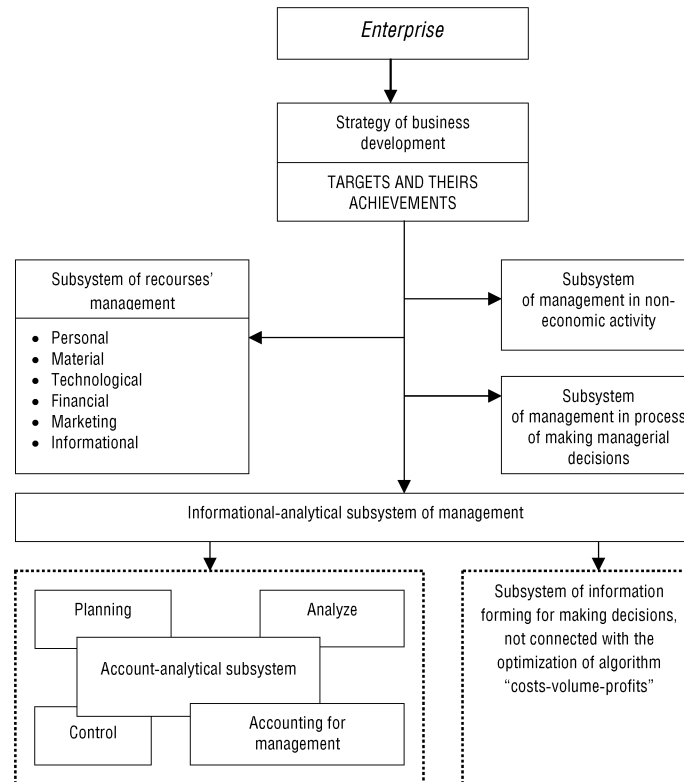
Enterprise

Strategy of business development

TARGETS AND THEIRS ACHIEVEMENTS

Subsystem of recourses' management

- Personal
- Material
- Technological
- Financial
- Marketing
- Informational

Subsystem of management in non-economic activity

Subsystem of management in process of making managerial decisions

Informational-analytical subsystem of management

Planning

Analyze

Account-analytical subsystem

Control

Accounting for management

Subsystem of information forming for making decisions, not connected with the optimization of algorithm "costs-volume-profits"